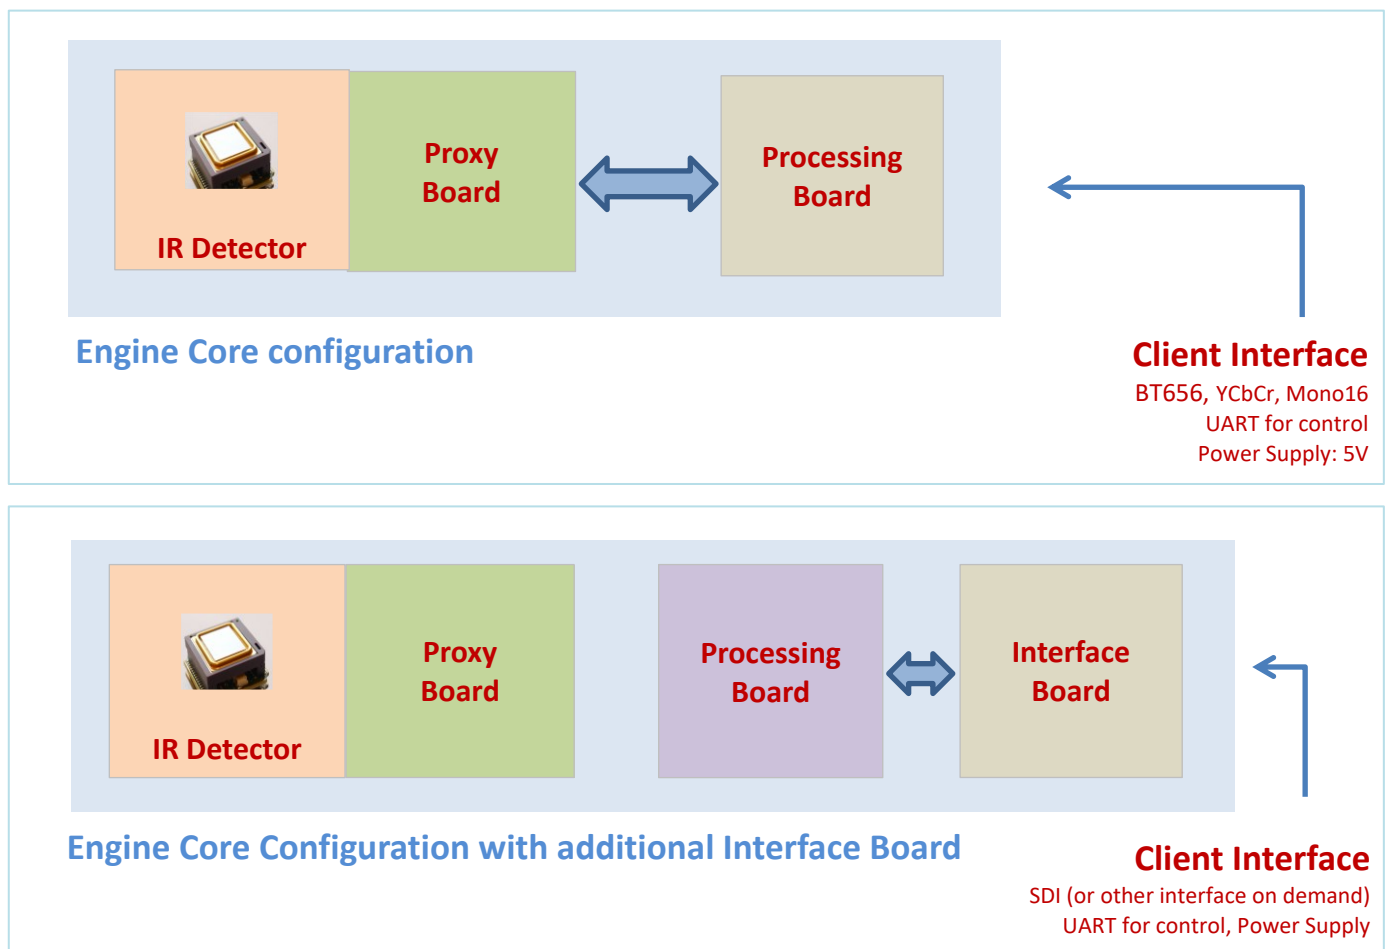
IR Detector

Proxy Board

Processing Board

Engine Core configuration

Client Interface
BT656, YCbCr, Mono16
UART for control
Power Supply: 5V

IR Detector

Proxy Board

Processing Board

Interface Board

Engine Core Configuration with additional Interface Board

Client Interface
SDI (or other interface on demand)
UART for control, Power Supply